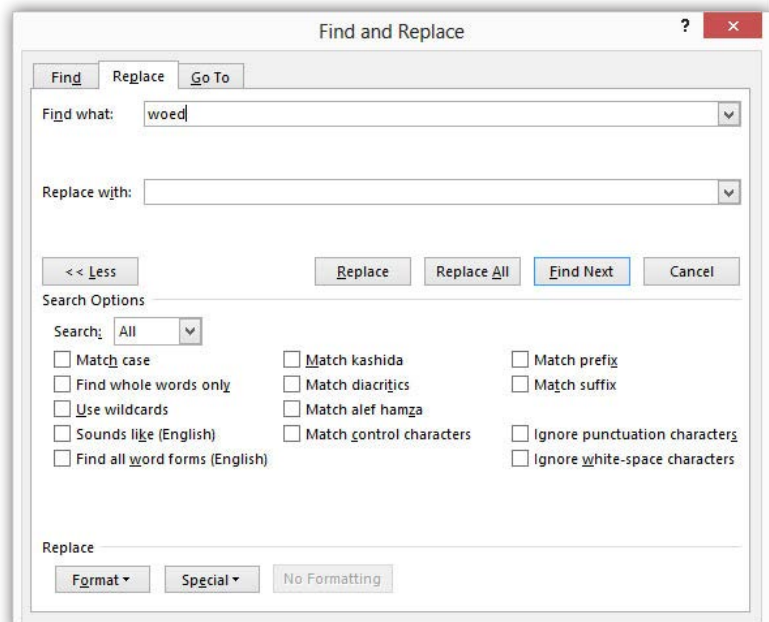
Find and Replace

?

×

Find

Replace

Go To

Find what: woed

Replace with:

<< Less

Replace

Replace All

Find Next

Cancel

Search Options

Search: All

Match case

Find whole words only

Use wildcards

Sounds like (English)

Find all word forms (English)

Match kashida

Match diacritics

Match alef hamza

Match control characters

Match prefix

Match suffix

Ignore punctuation characters

Ignore white-space characters

Replace

Format ▾

Special ▾

No Formatting